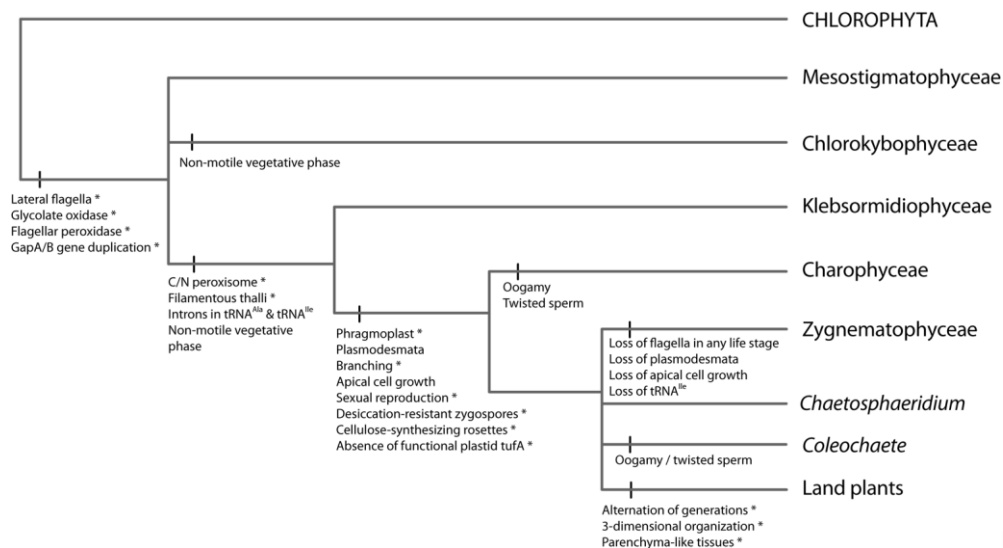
CHLOROPHYTA

Mesostigmatophyceae

Chlorokybophyceae

Non-motile vegetative phase

Lateral flagella *
Glycolate oxidase *
Flagellar peroxidase *
GapA/B gene duplication *

Klebsormidiophyceae

C/N peroxisome *
Filamentous thalli *
Introns in tRNA$^{Ala}$ & tRNA$^{Ile}$
Non-motile vegetative phase

Charophyceae

Oogamy
Twisted sperm

Phragmoplast *
Plasmodesmata
Branching *
Apical cell growth
Sexual reproduction *
Desiccation-resistant zygospores *
Cellulose-synthesizing rosettes *
Absence of functional plastid tufA *

Zygnematophyceae

Loss of flagella in any life stage
Loss of plasmodesmata
Loss of apical cell growth
Loss of tRNA$^{Ile}$

Chaetosphaeridium

Coleochaete

Oogamy / twisted sperm

Land plants

Alternation of generations *
3-dimensional organization *
Parenchyma-like tissues *